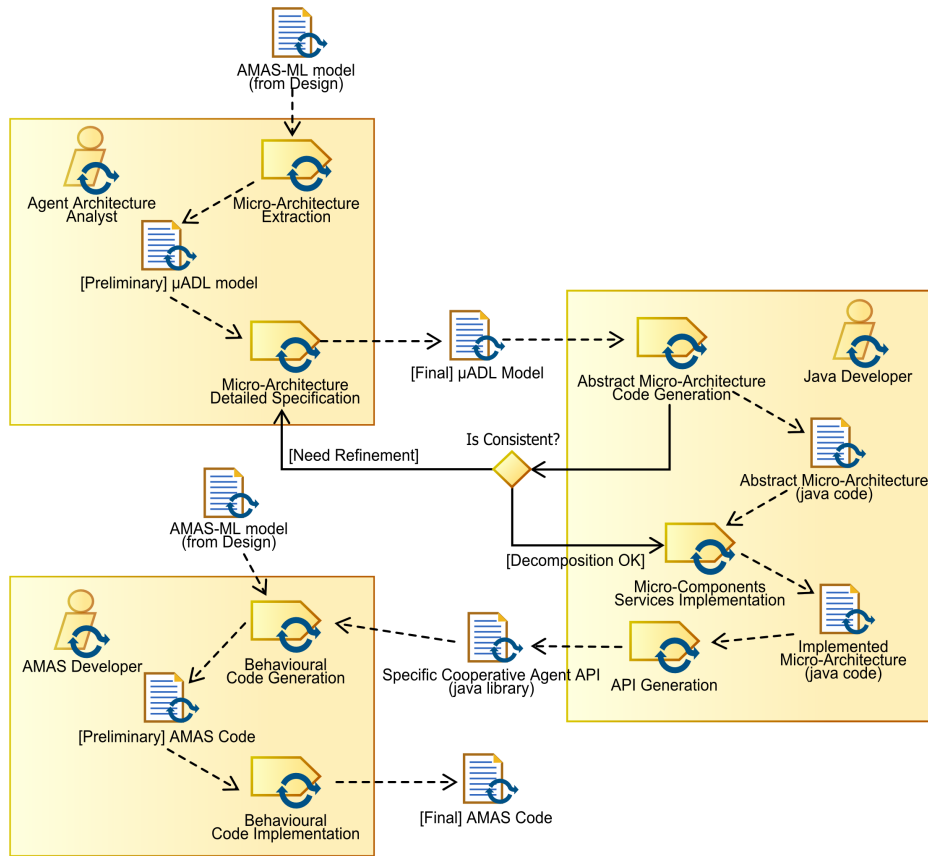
AMAS-ML model (from Design)

Agent Architecture Analyst

Micro-Architecture Extraction

[Preliminary] μADL model

Micro-Architecture Detailed Specification

[Final] μADL Model

Abstract Micro-Architecture Code Generation

Java Developer

Is Consistent?

[Need Refinement]

Abstract Micro-Architecture (java code)

[Decomposition OK]

AMAS-ML model (from Design)

Micro-Components Services Implementation

AMAS Developer

Behavioural Code Generation

Specific Cooperative Agent API (java library)

API Generation

Implemented Micro-Architecture (java code)

[Preliminary] AMAS Code

Behavioural Code Implementation

[Final] AMAS Code